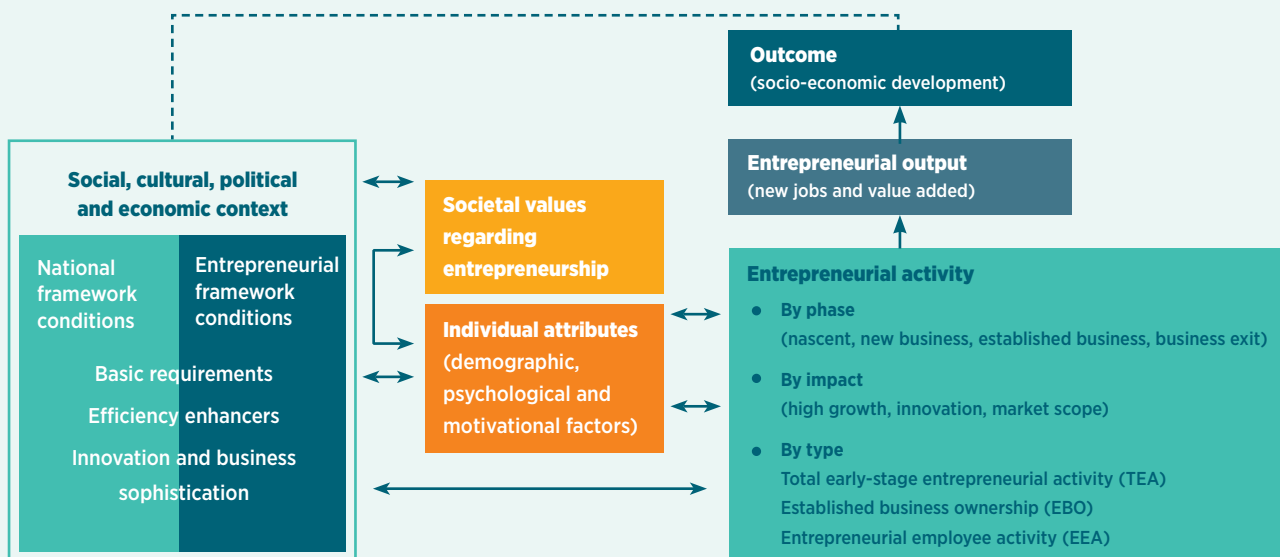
Outcome
(socio-economic development)

Entrepreneurial output
(new jobs and value added)

Social, cultural, political and economic context

National framework conditions

Entrepreneurial framework conditions

Basic requirements

Efficiency enhancers

Innovation and business sophistication

Societal values regarding entrepreneurship

Individual attributes (demographic, psychological and motivational factors)

Entrepreneurial activity

By phase
(nascent, new business, established business, business exit)

By impact
(high growth, innovation, market scope)

By type
Total early-stage entrepreneurial activity (TEA)
Established business ownership (EBO)
Entrepreneurial employee activity (EEA)